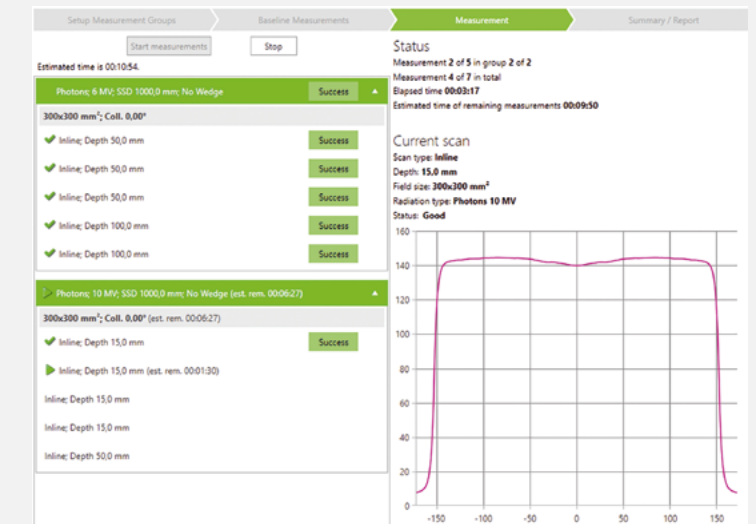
Setup Measurement Groups
Baseline Measurements
Measurement
Summary / Report

Start measurements
Stop

Estimated time is 00:10:54.

Photons; 6 MV; SSD 1000,0 mm; No Wedge
Success

300x300 mm²; Coll. 0,00°

Inline; Depth 50,0 mm
Success
Inline; Depth 50,0 mm
Success
Inline; Depth 50,0 mm
Success
Inline; Depth 100,0 mm
Success
Inline; Depth 100,0 mm
Success

Photons; 10 MV; SSD 1000,0 mm; No Wedge (est. rem. 00:06:27)

300x300 mm²; Coll. 0,00° (est. rem. 00:06:27)

Inline; Depth 15,0 mm
Success
Inline; Depth 15,0 mm (est. rem. 00:01:30)
Inline; Depth 15,0 mm
Inline; Depth 15,0 mm
Inline; Depth 50,0 mm

Status
Measurement 2 of 5 in group 2 of 2
Measurement 4 of 7 in total
Elapsed time 00:03:17
Estimated time of remaining measurements 00:09:50

Current scan
Scan type: Inline
Depth: 15,0 mm
Field size: 300x300 mm²
Radiation type: Photons 10 MV
Status: Good

160
140
120
100
80
60
40
20
0
-150
-100
-50
0
50
100
150